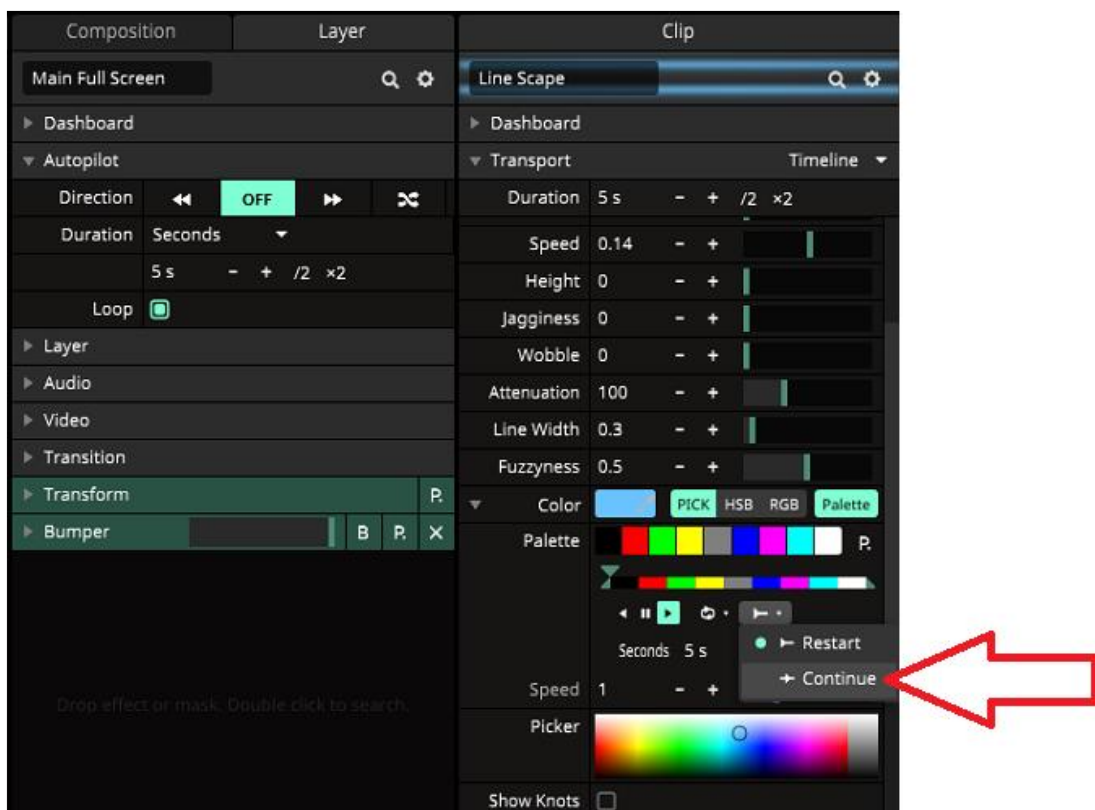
Composition
Layer
Main Full Screen
Dashboard
Autopilot
Direction
OFF
Duration Seconds
5 s − + /2 ×2
Loop
Layer
Audio
Video
Transition
Transform P.
Bumper B P. X
Drop effect or mask. Double click to search.

Clip
Line Scape
Dashboard
Transport Timeline
Duration 5 s − + /2 ×2
Speed 0.14 − +
Height 0 − +
Jagginess 0 − +
Wobble 0 − +
Attenuation 100 − +
Line Width 0.3 − +
Fuzzyness 0.5 − +
Color PICK HSB RGB Palette
Palette P.
Restart
Seconds 5 s
Continue
Speed 1 − +
Picker
Show Knots